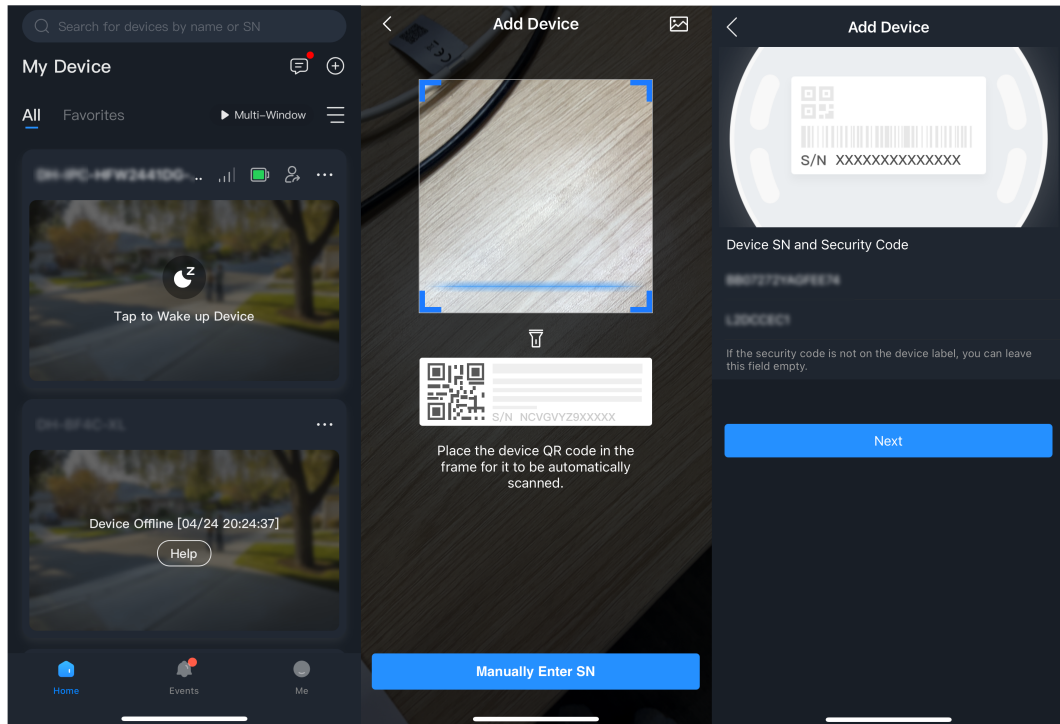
Search for devices by name or SN

My Device

All Favorites Multi-Window

DH-IPC-HFW2441DG-..

Tap to Wake up Device

DH-SF4C-XL

Device Offline [04/24 20:24:37]

Help

Home Events Me

Add Device

S/N NCVGVYZ9XXXXX

Place the device QR code in the frame for it to be automatically scanned.

Manually Enter SN

Add Device

S/N XXXXXXXXXXXXXX

Device SN and Security Code

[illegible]

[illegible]

If the security code is not on the device label, you can leave this field empty.

Next